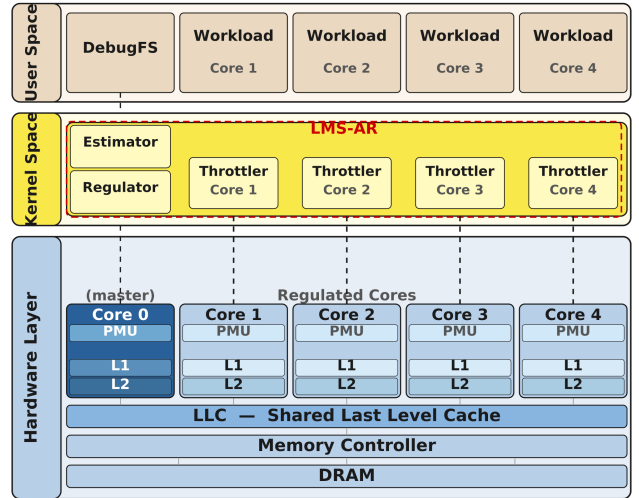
User Space

DebugFS

Workload
Core 1

Workload
Core 2

Workload
Core 3

Workload
Core 4

Kernel Space

LMS-AR

Estimator

Regulator

Throttler
Core 1

Throttler
Core 2

Throttler
Core 3

Throttler
Core 4

Hardware Layer

(master)

Regulated Cores

Core 0
PMU
L1
L2

Core 1
PMU
L1
L2

Core 2
PMU
L1
L2

Core 3
PMU
L1
L2

Core 4
PMU
L1
L2

LLC — Shared Last Level Cache

Memory Controller

DRAM